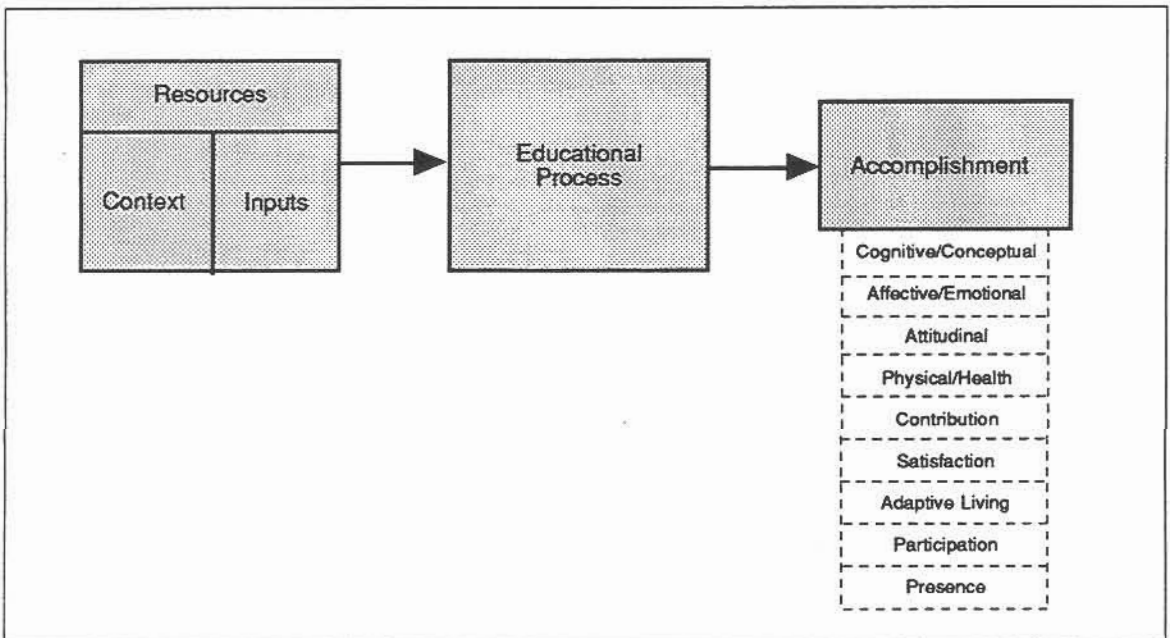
Resources

Context

Inputs

Educational Process

Accomplishment

Cognitive/Conceptual

Affective/Emotional

Attitudinal

Physical/Health

Contribution

Satisfaction

Adaptive Living

Participation

Presence